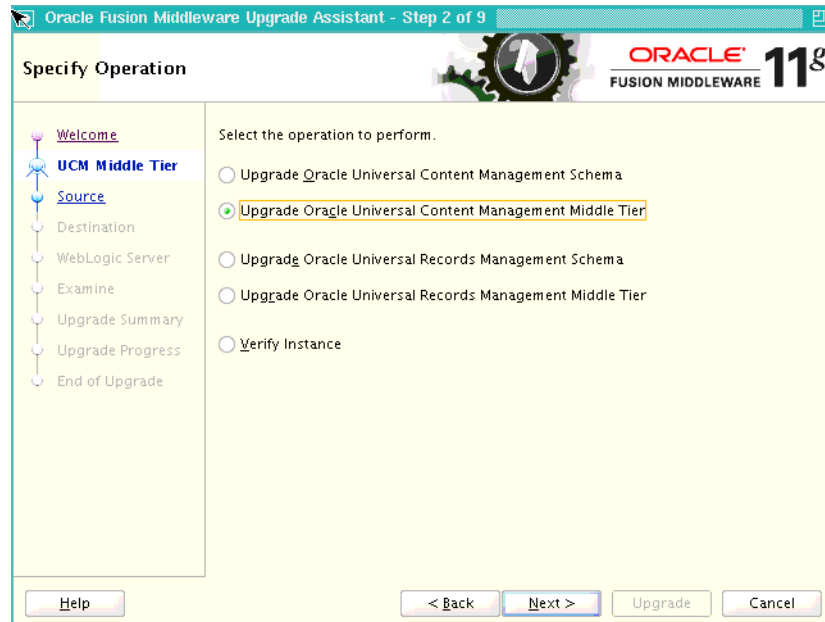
Oracle Fusion Middleware Upgrade Assistant - Step 2 of 9

Specify Operation

ORACLE
FUSION MIDDLEWARE 11g

Welcome
UCM Middle Tier
Source
Destination
WebLogic Server
Examine
Upgrade Summary
Upgrade Progress
End of Upgrade

Select the operation to perform.

Upgrade Oracle Universal Content Management Schema
Upgrade Oracle Universal Content Management Middle Tier
Upgrade Oracle Universal Records Management Schema
Upgrade Oracle Universal Records Management Middle Tier
Verify Instance

Help
< Back
Next >
Upgrade
Cancel